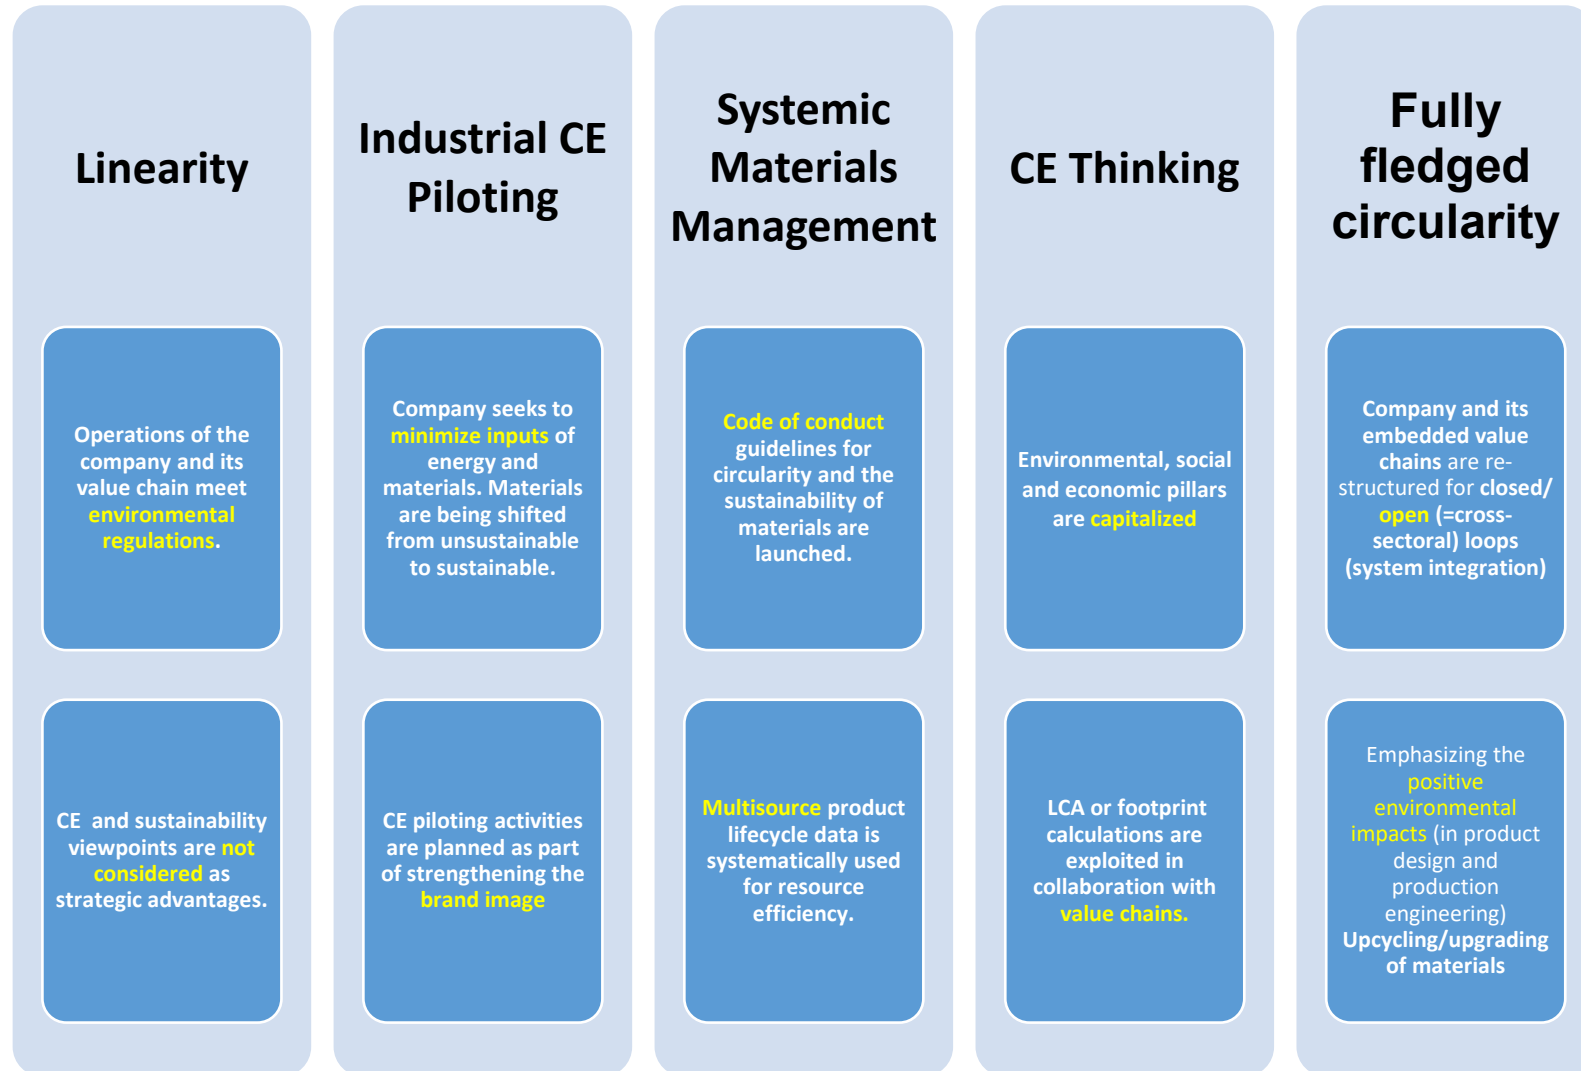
Linearity

Operations of the company and its value chain meet environmental regulations.

CE and sustainability viewpoints are not considered as strategic advantages.

Industrial CE Piloting

Company seeks to minimize inputs of energy and materials. Materials are being shifted from unsustainable to sustainable.

CE piloting activities are planned as part of strengthening the brand image

Systemic Materials Management

Code of conduct guidelines for circularity and the sustainability of materials are launched.

Multisource product lifecycle data is systematically used for resource efficiency.

CE Thinking

Environmental, social and economic pillars are capitalized

LCA or footprint calculations are exploited in collaboration with value chains.

Fully fledged circularity

Company and its embedded value chains are restructured for closed/ open (=cross-sectoral) loops (system integration)

Emphasizing the positive environmental impacts (in product design and production engineering) Upcycling/upgrading of materials